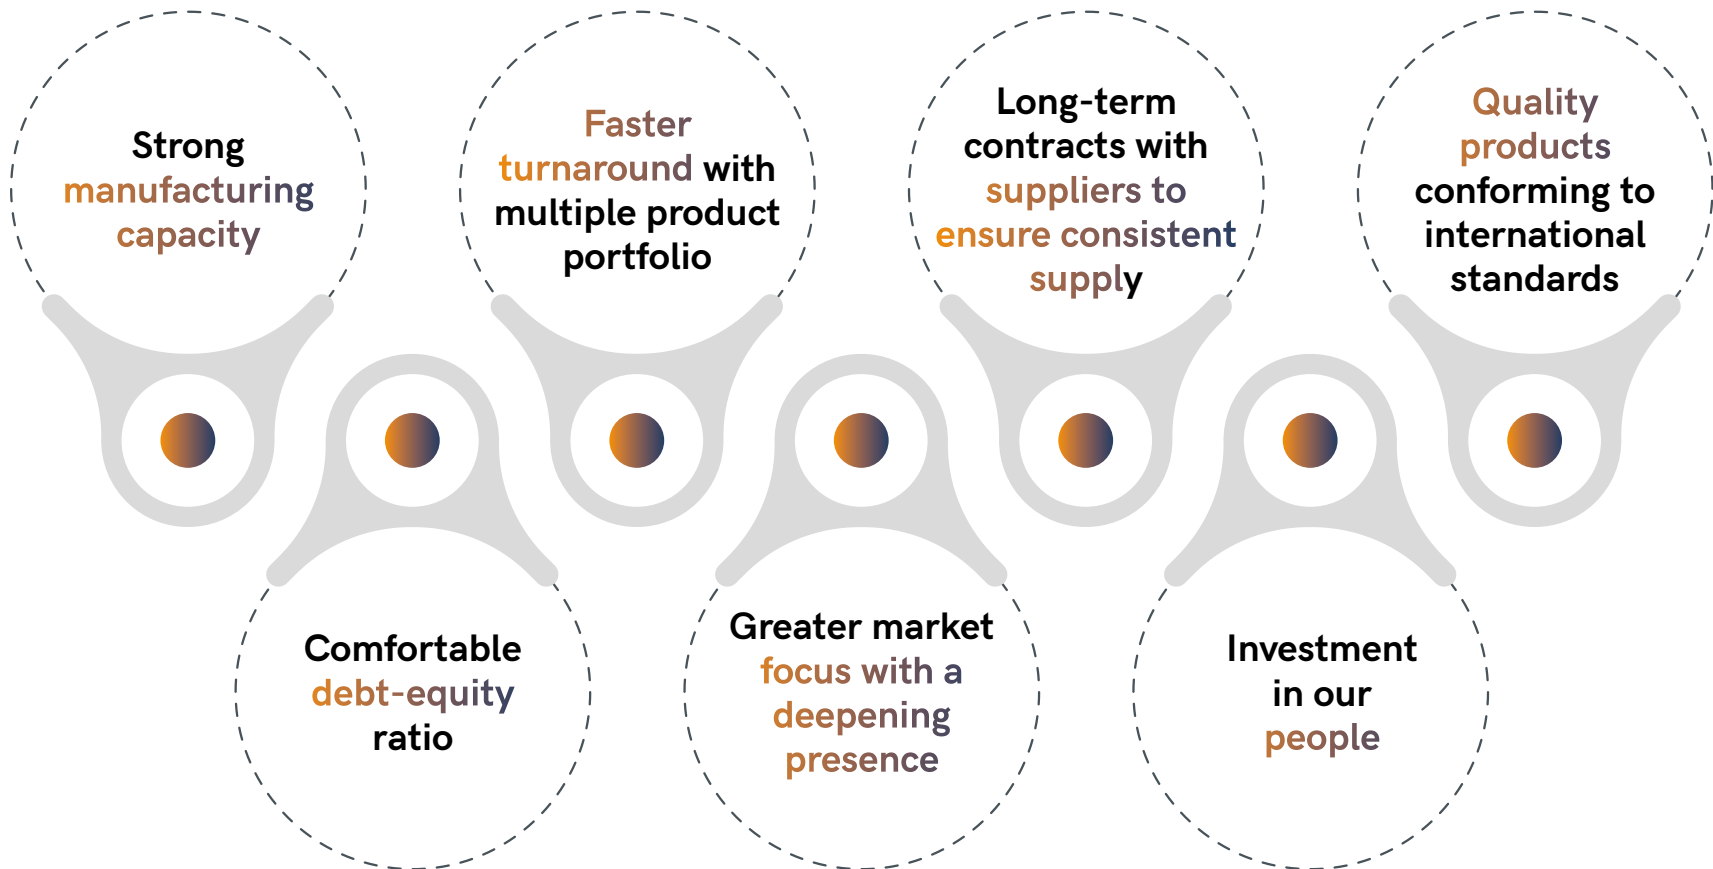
Strong manufacturing capacity

Comfortable debt-equity ratio

Faster turnaround with multiple product portfolio

Greater market focus with a deepening presence

Long-term contracts with suppliers to ensure consistent supply

Investment in our people

Quality products conforming to international standards